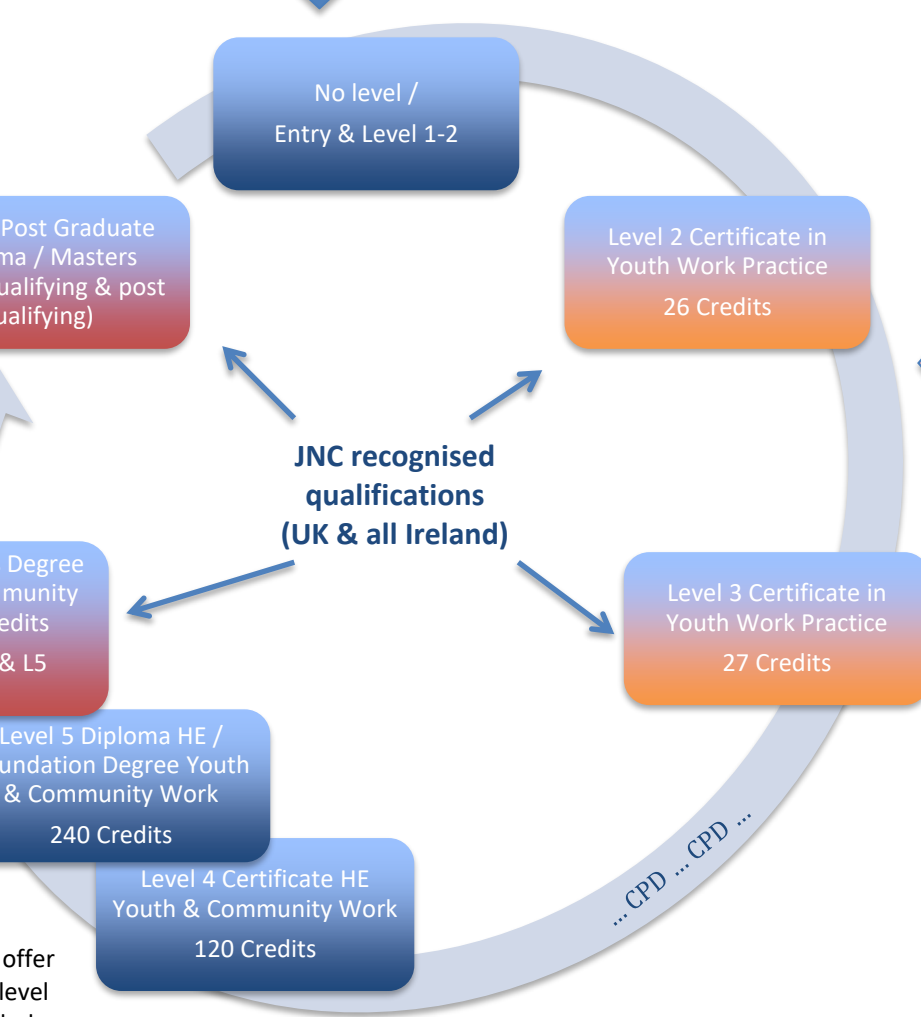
No level /
Entry & Level 1-2

Post Graduate
ma / Masters
ualifying & post
ualifying)

Level 2 Certificate in Youth Work Practice
26 Credits

JNC recognised qualifications (UK & all Ireland)

Degree
munity
edits
& L5

Level 3 Certificate in Youth Work Practice
27 Credits

Level 5 Diploma HE /
undation Degree Youth
& Community Work
240 Credits

Level 4 Certificate HE Youth & Community Work
120 Credits

... CPD ... CPD ...

offer
level